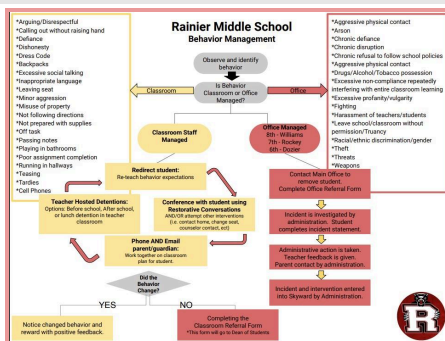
Rainier Middle School
Behavior Management

*Arguing/Disrespectful
*Calling out without raising hand
*Defiance
*Dishonesty
*Dress Code
*Backpacks
*Excessive social talking
*Inappropriate language
*Leaving seat
*Minor aggression
*Misuse of property
*Not following directions
*Not prepared with supplies
*Off task
*Passing notes
*Playing in bathrooms
*Poor assignment completion
*Running in hallways
*Teasing
*Tardies
*Cell Phones

*Aggressive physical contact
*Arson
*Chronic defiance
*Chronic disruption
*Chronic refusal to follow school policies
*Aggressive physical contact
*Drugs/Alcohol/Tobacco possession
*Excessive non-compliance repeatedly interfering with entire classroom learning
*Excessive profanity/vulgarity
*Fighting
*Harassment of teachers/students
*Leave school/classroom without permission/Truancy
*Racial/ethnic discrimination/gender
*Theft
*Threats
*Weapons

Observe and identify behavior

Is Behavior Classroom or Office Managed?

Classroom

Office

Classroom Staff Managed

Office Managed
8th - Williams
7th - Rockey
6th - Dozier

Redirect student:
Re-teach behavior expectations.

Teacher Hosted Detentions:
Options: Before school, After school, or lunch detention in teacher classroom

Conference with student using Restorative Conversations
AND/OR attempt other interventions (i.e. contact home, change seat, counselor contact, ect)

Phone AND Email parent/guardian:
Work together on classroom plan for student.

Did the Behavior Change?

YES

NO

Notice changed behavior and reward with positive feedback.

Completing the Classroom Referral Form
*This form will go to Dean of Students

Contact Main Office to remove student.
Complete Office Referral Form

Incident is investigated by administration. Student completes incident statement.

Administrative action is taken. Teacher feedback is given. Parent contact by administration.

Incident and intervention entered into Skyward by Administration.

R